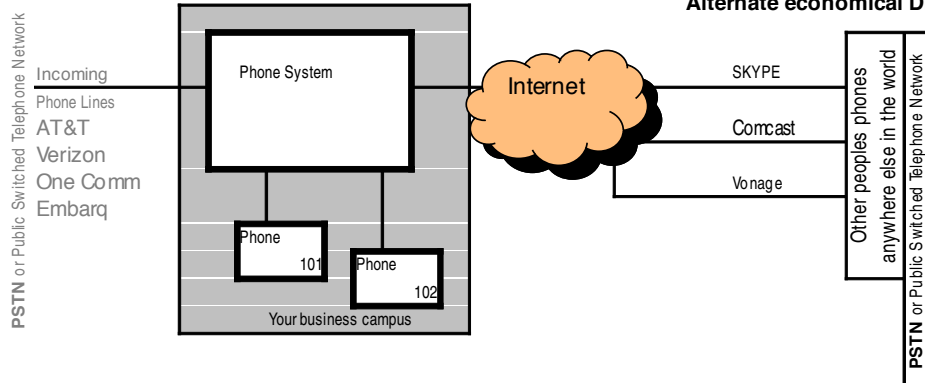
Alternate economical D

PSTN or Public Switched Telephone Network

Incoming
Phone Lines
AT&T
Verizon
One Comm
Embarq

Phone System

Phone
101

Phone
102

Your business campus

Internet

SKYPE
Comcast
Vonage

Other peoples phones anywhere else in the world

PSTN or Public Switched Telephone Network